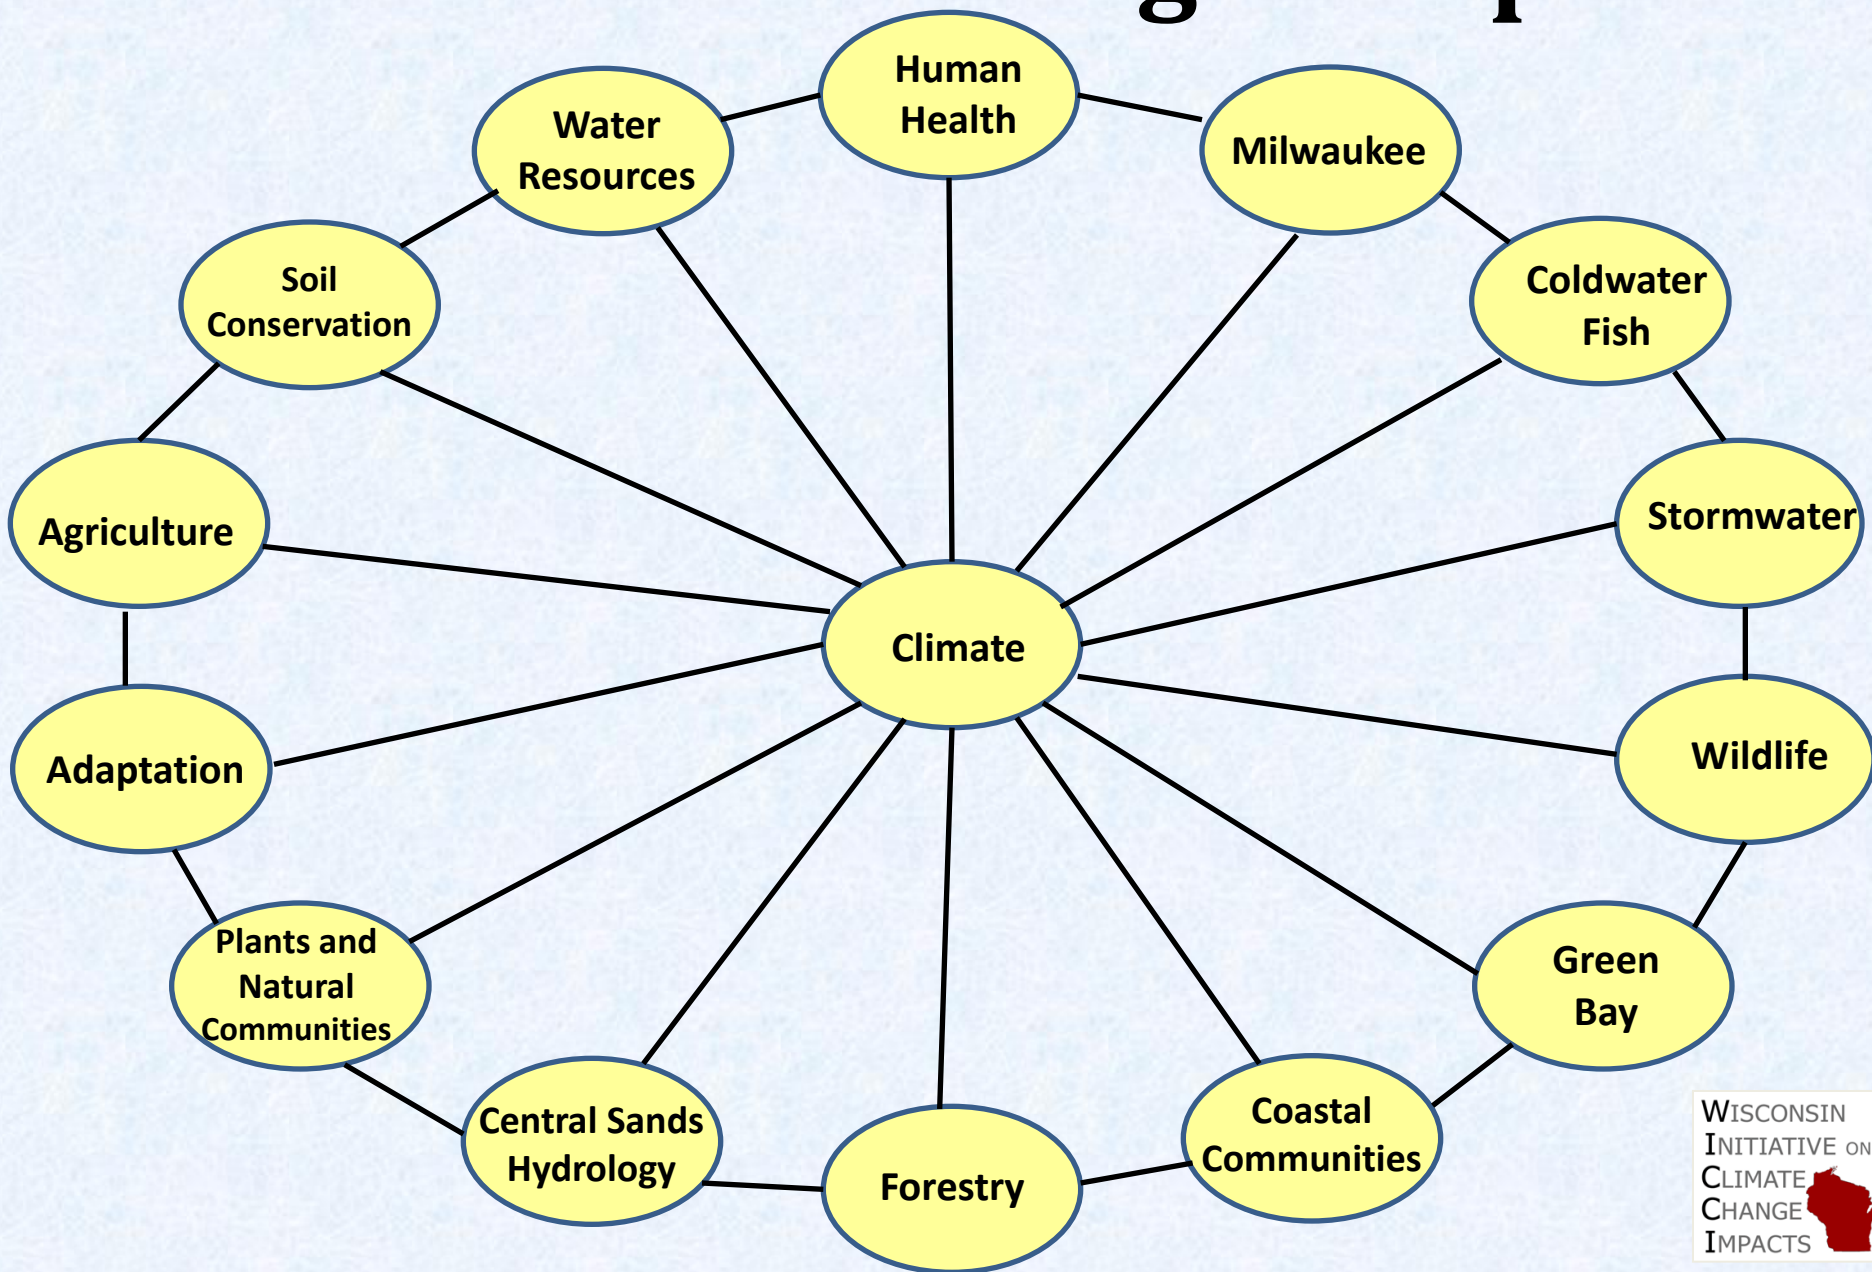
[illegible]

Human Health

Water Resources

Milwaukee

Soil Conservation

Coldwater Fish

Agriculture

Stormwater

Climate

Adaptation

Wildlife

Plants and Natural Communities

Green Bay

Central Sands Hydrology

Forestry

Coastal Communities

Wisconsin Initiative on Climate Change Impacts